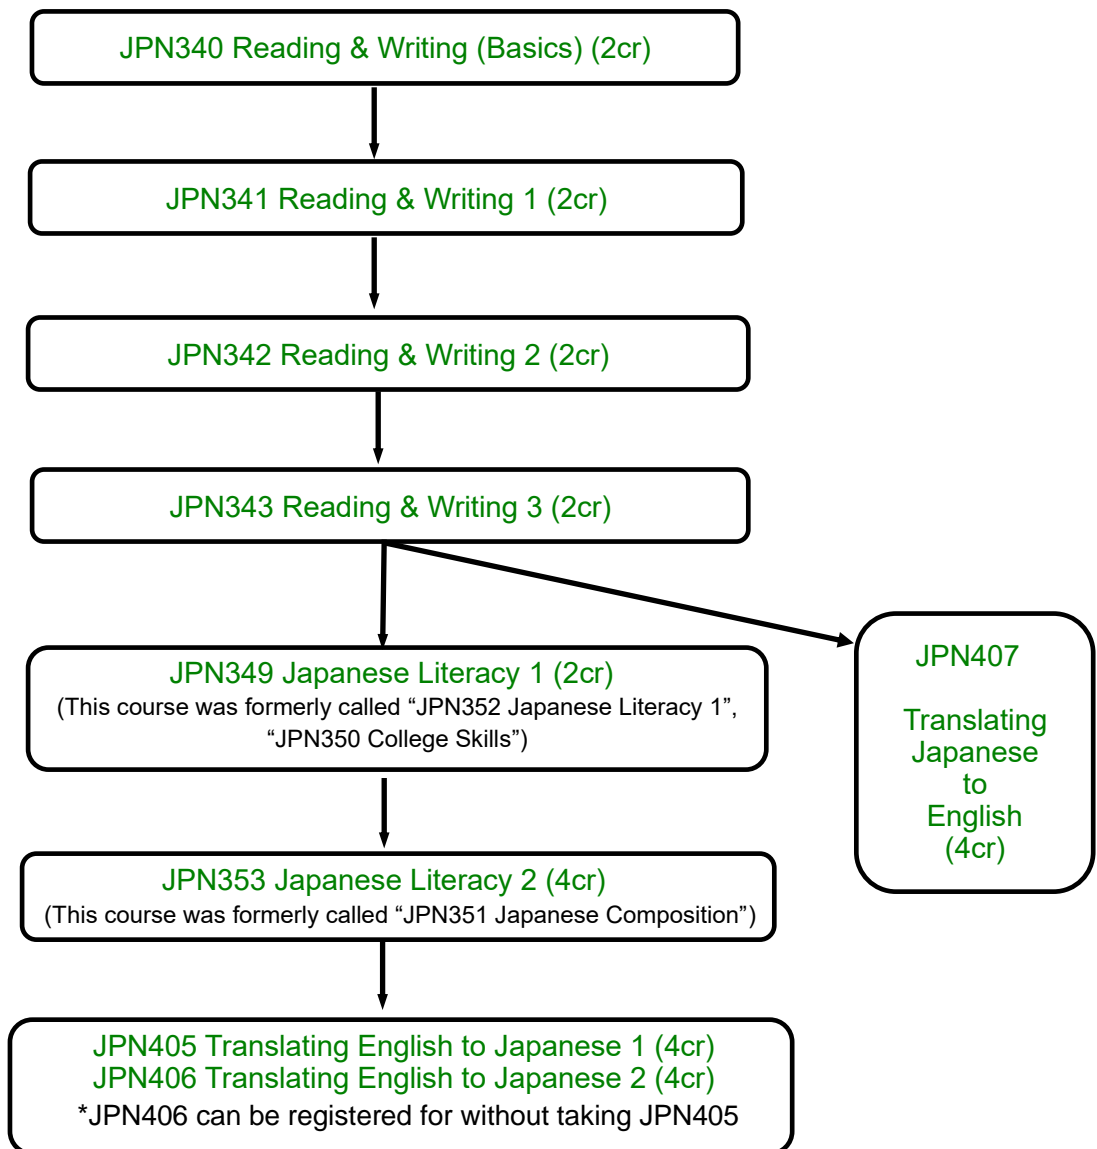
JPN340 Reading & Writing (Basics) (2cr)

JPN341 Reading & Writing 1 (2cr)

JPN342 Reading & Writing 2 (2cr)

JPN343 Reading & Writing 3 (2cr)

JPN349 Japanese Literacy 1 (2cr)
(This course was formerly called “JPN352 Japanese Literacy 1”, “JPN350 College Skills”)

JPN407

Translating Japanese to English (4cr)

JPN353 Japanese Literacy 2 (4cr)
(This course was formerly called “JPN351 Japanese Composition”)

JPN405 Translating English to Japanese 1 (4cr)
JPN406 Translating English to Japanese 2 (4cr)
*JPN406 can be registered for without taking JPN405